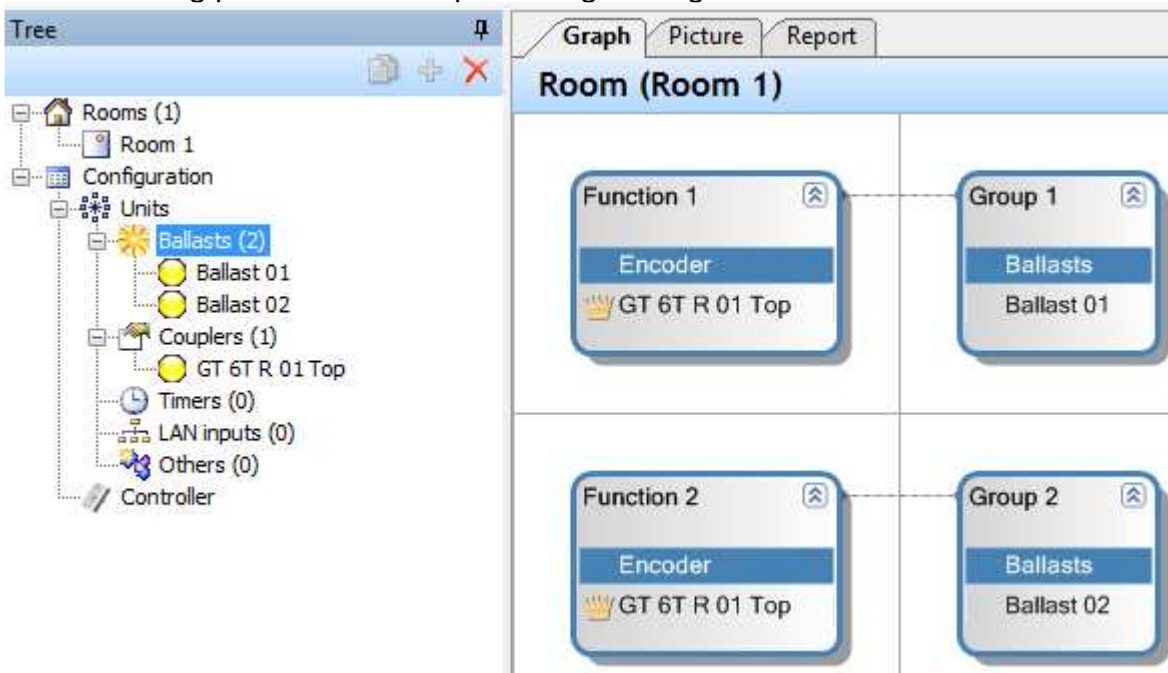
Tree

Rooms (1)
Room 1
Configuration
Units
Ballasts (2)
Ballast 01
Ballast 02
Couplers (1)
GT 6T R 01 Top
Timers (0)
LAN inputs (0)
Others (0)
Controller

Graph | Picture | Report

Room (Room 1)

Function 1
Encoder
GT 6T R 01 Top

Group 1
Ballasts
Ballast 01

Function 2
Encoder
GT 6T R 01 Top

Group 2
Ballasts
Ballast 02